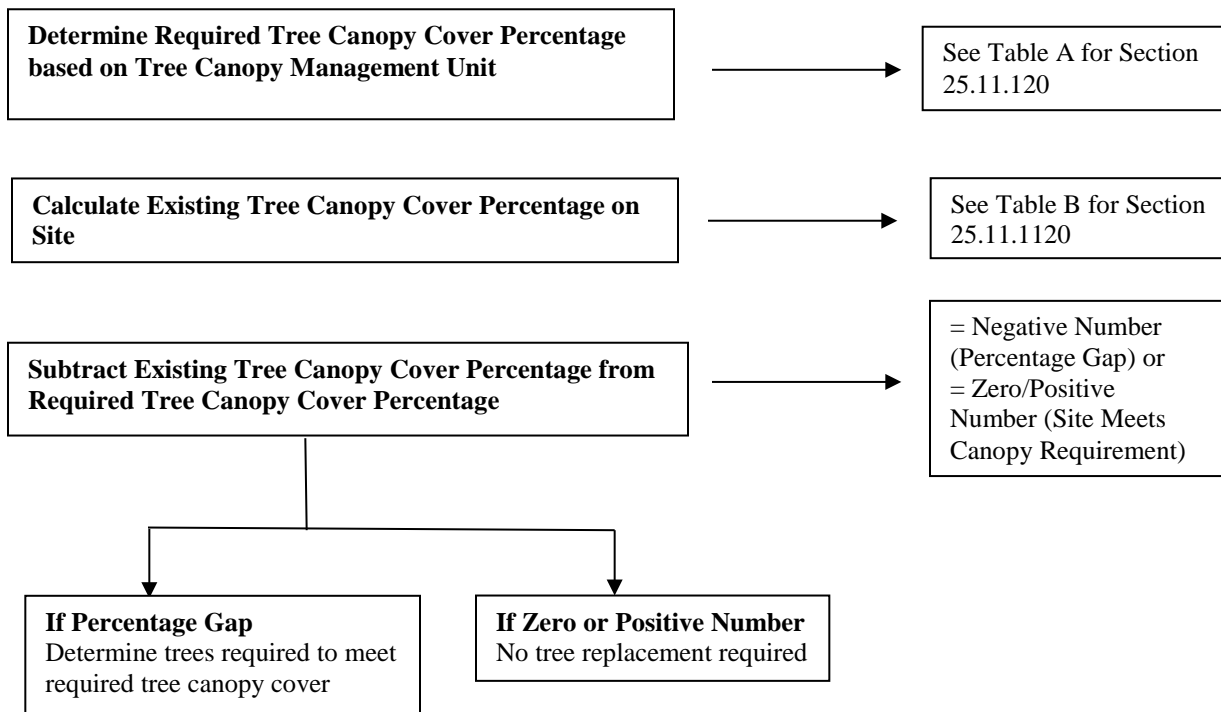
**Determine Required Tree Canopy Cover Percentage based on Tree Canopy Management Unit**

See Table A for Section 25.11.120

**Calculate Existing Tree Canopy Cover Percentage on Site**

See Table B for Section 25.11.1120

**Subtract Existing Tree Canopy Cover Percentage from Required Tree Canopy Cover Percentage**

= Negative Number (Percentage Gap) or = Zero/Positive Number (Site Meets Canopy Requirement)

**If Percentage Gap**
Determine trees required to meet required tree canopy cover

**If Zero or Positive Number**
No tree replacement required